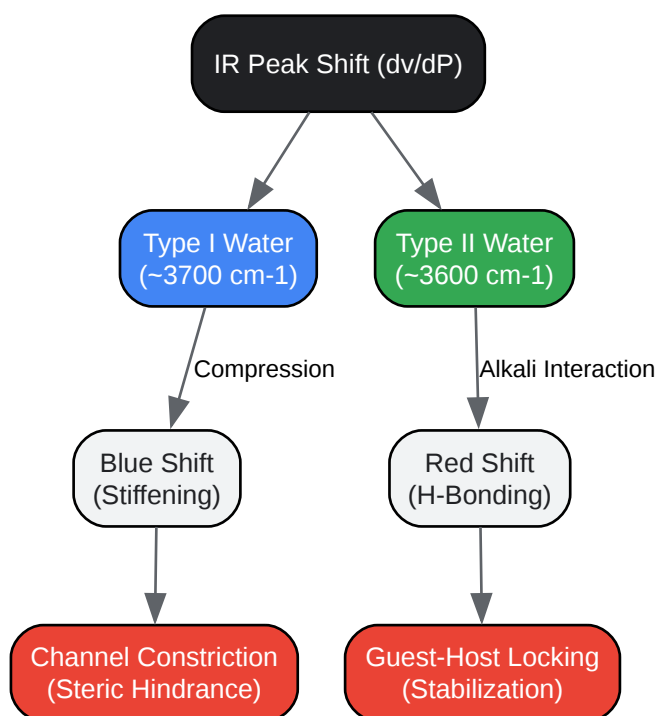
IR Peak Shift (dv/dP)

Type I Water (~3700 cm-1)

Type II Water (~3600 cm-1)

Compression

Alkali Interaction

Blue Shift (Stiffening)

Red Shift (H-Bonding)

Channel Constriction (Steric Hindrance)

Guest-Host Locking (Stabilization)